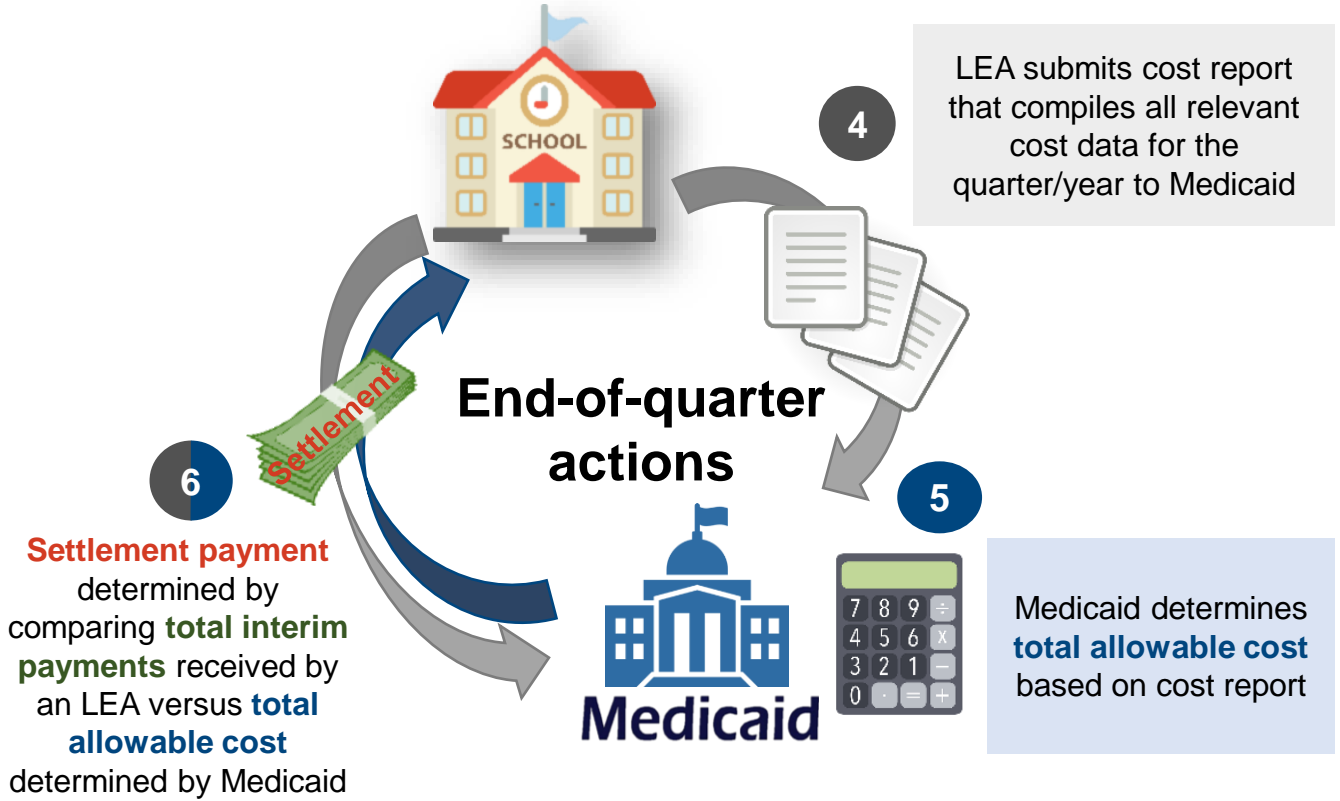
SCHOOL

4

LEA submits cost report that compiles all relevant cost data for the quarter/year to Medicaid

Settlement

End-of-quarter actions

6

Settlement payment determined by comparing total interim payments received by an LEA versus total allowable cost determined by Medicaid

5

Medicaid

7 8 9 ÷
4 5 6 x
3 2 1 −
0 · = +

Medicaid determines total allowable cost based on cost report